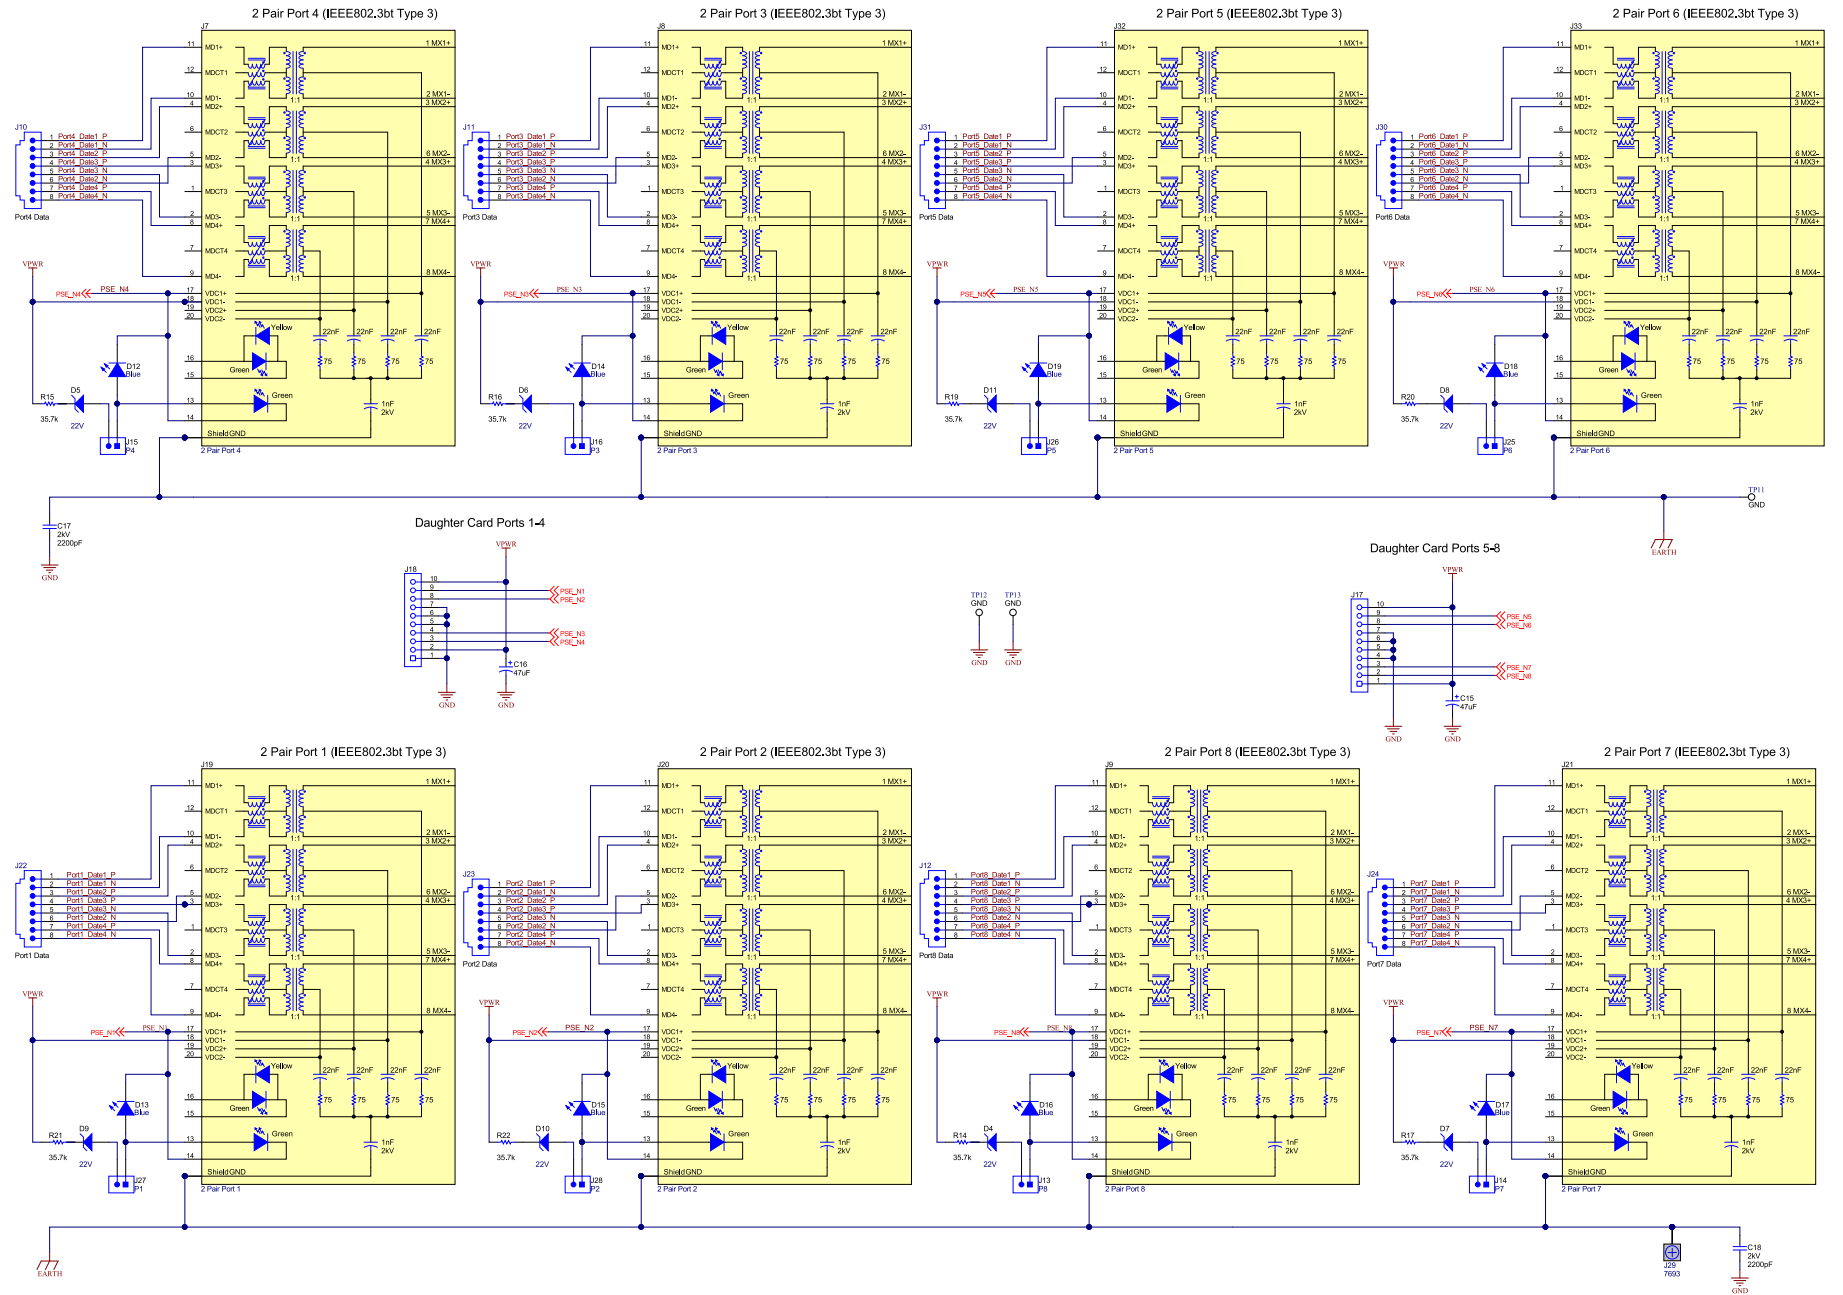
2 Pair Port 4 (IEEE802.3bt Type 3)

2 Pair Port 3 (IEEE802.3bt Type 3)

2 Pair Port 5 (IEEE802.3bt Type 3)

2 Pair Port 6 (IEEE802.3bt Type 3)

J7 J8 J32 J33

MD1+ MDCT1 MD1- MD2+ MDCT2 MD2- MD3+ MDCT3 MD3- MD4+ MDCT4 MD4-

1 MX1+ 2 MX1- 3 MX2+ 6 MX2- 4 MX3+ 5 MX3- 7 MX4+ 8 MX4-

VDC1+ VDC1- VDC2+ VDC2-

1:1

J10 Port4 Data
1 Port4_Date1_P
2 Port4_Date1_N
3 Port4_Date2_P
4 Port4_Date3_P
5 Port4_Date3_N
6 Port4_Date2_N
7 Port4_Date4_P
8 Port4_Date4_N

J11 Port3 Data
1 Port3_Date1_P
2 Port3_Date1_N
3 Port3_Date2_P
4 Port3_Date3_P
5 Port3_Date3_N
6 Port3_Date2_N
7 Port3_Date4_P
8 Port3_Date4_N

J31 Port5 Data
1 Port5_Date1_P
2 Port5_Date1_N
3 Port5_Date2_P
4 Port5_Date3_P
5 Port5_Date3_N
6 Port5_Date2_N
7 Port5_Date4_P
8 Port5_Date4_N

J30 Port6 Data
1 Port6_Date1_P
2 Port6_Date1_N
3 Port6_Date2_P
4 Port6_Date3_P
5 Port6_Date3_N
6 Port6_Date2_N
7 Port6_Date4_P
8 Port6_Date4_N

VPWR PSE_N4 PSE_N3 PSE_N5 PSE_N6

Yellow Green Green
22nF 22nF 22nF 22nF
75 75 75 75
1nF 2kV
ShieldGND

D12 Blue D14 Blue D19 Blue D18 Blue
R15 35.7k D5 22V
R16 35.7k D6 22V
R19 35.7k D11 22V
R20 35.7k D8 22V
J15 P4 J16 P3 J26 P5 J25 P6

2 Pair Port 4 2 Pair Port 3 2 Pair Port 5 2 Pair Port 6

C17 2kV 2200pF GND

TP11 GND EARTH

Daughter Card Ports 1-4

VPWR J18 PSE_N1 PSE_N2 PSE_N3 PSE_N4 C16 47uF GND GND

TP12 GND TP13 GND GND GND

Daughter Card Ports 5-8

VPWR J17 PSE_N5 PSE_N6 PSE_N7 PSE_N8 C15 47uF GND GND

2 Pair Port 1 (IEEE802.3bt Type 3)

2 Pair Port 2 (IEEE802.3bt Type 3)

2 Pair Port 8 (IEEE802.3bt Type 3)

2 Pair Port 7 (IEEE802.3bt Type 3)

J19 J20 J9 J21

J22 Port1 Data
1 Port1_Date1_P
2 Port1_Date1_N
3 Port1_Date2_P
4 Port1_Date3_P
5 Port1_Date3_N
6 Port1_Date2_N
7 Port1_Date4_P
8 Port1_Date4_N

J23 Port2 Data
1 Port2_Date1_P
2 Port2_Date1_N
3 Port2_Date2_P
4 Port2_Date3_P
5 Port2_Date3_N
6 Port2_Date2_N
7 Port2_Date4_P
8 Port2_Date4_N

J12 Port8 Data
1 Port8_Date1_P
2 Port8_Date1_N
3 Port8_Date2_P
4 Port8_Date3_P
5 Port8_Date3_N
6 Port8_Date2_N
7 Port8_Date4_P
8 Port8_Date4_N

J24 Port7 Data
1 Port7_Date1_P
2 Port7_Date1_N
3 Port7_Date2_P
4 Port7_Date3_P
5 Port7_Date3_N
6 Port7_Date2_N
7 Port7_Date4_P
8 Port7_Date4_N

VPWR PSE_N1 PSE_N2 PSE_N8 PSE_N7

D13 Blue D15 Blue D16 Blue D17 Blue
R21 35.7k D9 22V
R22 35.7k D10 22V
R14 35.7k D4 22V
R17 35.7k D7 22V
J27 P1 J28 P2 J13 P8 J14 P7

2 Pair Port 1 2 Pair Port 2 2 Pair Port 8 2 Pair Port 7

EARTH J29 7693 C18 2kV 2200pF GND